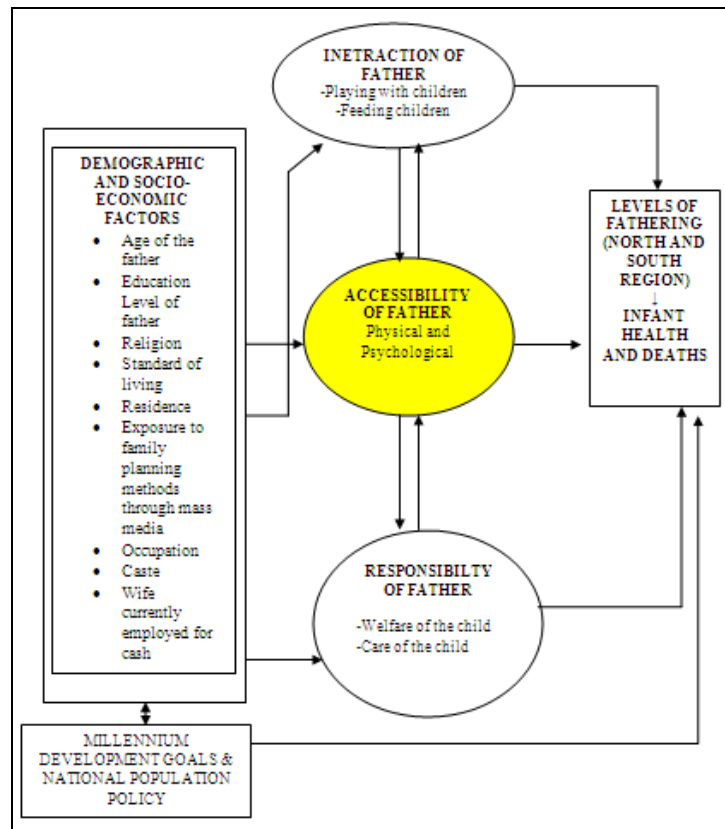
INETRACTION OF FATHER
-Playing with children
-Feeding children

DEMOGRAPHIC AND SOCIO-ECONOMIC FACTORS
- Age of the father
- Education Level of father
- Religion
- Standard of living
- Residence
- Exposure to family planning methods through mass media
- Occupation
- Caste
- Wife currently employed for cash

ACCESSIBILITY OF FATHER
Physical and Psychological

LEVELS OF FATHERING (NORTH AND SOUTH REGION)
↓
INFANT HEALTH AND DEATHS

RESPONSIBILTY OF FATHER
-Welfare of the child
-Care of the child

MILLENNIUM DEVELOPMENT GOALS & NATIONAL POPULATION POLICY